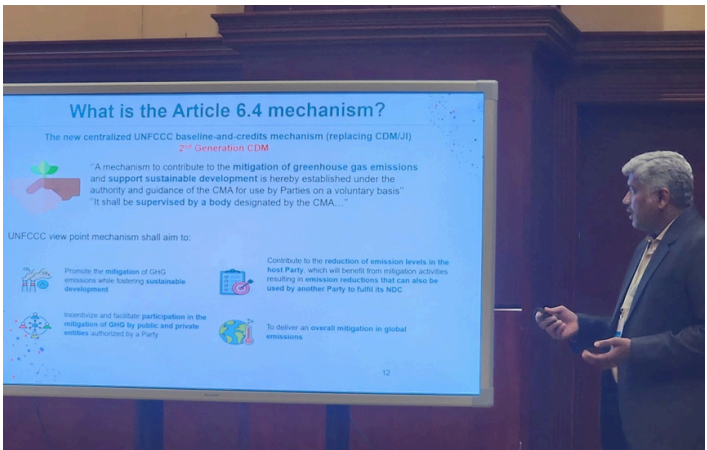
What is the Article 6.4 mechanism?

The new centralized UNFCCC baseline-and-credits mechanism (replacing CDM/JI)
2$^{nd}$ Generation CDM

"A mechanism to contribute to the mitigation of greenhouse gas emissions and support sustainable development is hereby established under the authority and guidance of the CMA for use by Parties on a voluntary basis"
"It shall be supervised by a body designated by the CMA..."

UNFCCC view point mechanism shall aim to:

Promote the mitigation of GHG emissions while fostering sustainable development

Contribute to the reduction of emission levels in the host Party, which will benefit from mitigation activities resulting in emission reductions that can also be used by another Party to fulfil its NDC

Incentivize and facilitate participation in the mitigation of GHG by public and private entities authorized by a Party

To deliver an overall mitigation in global emissions

12